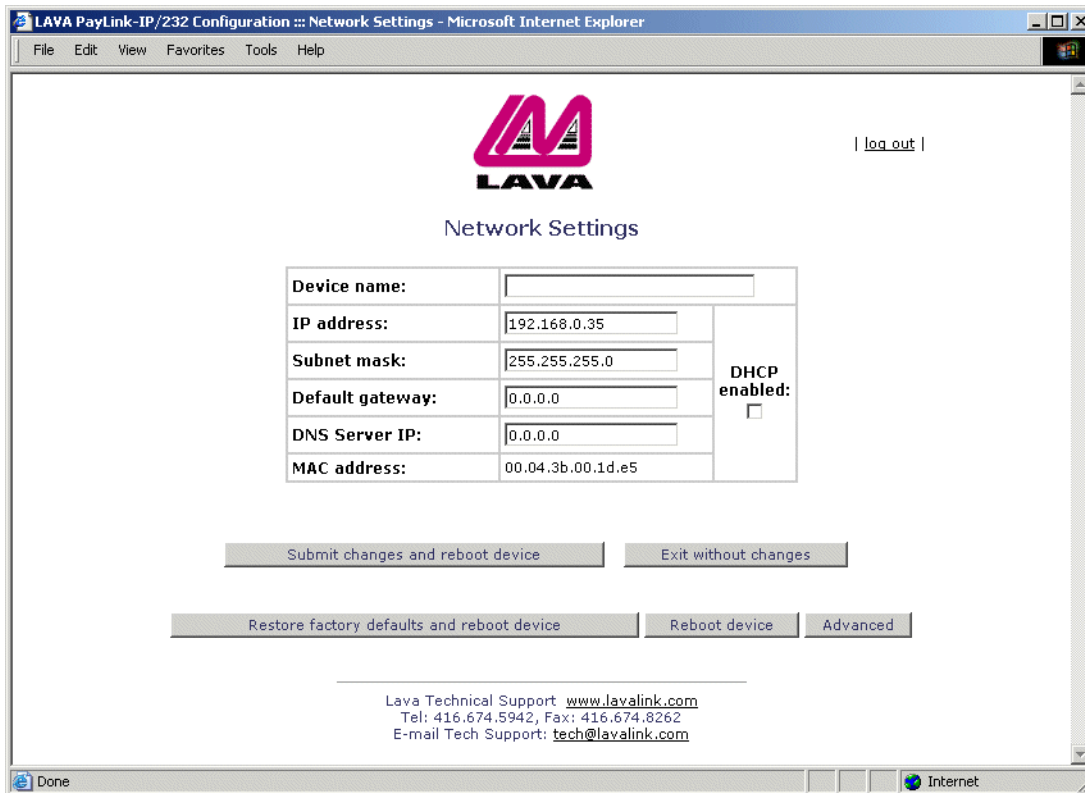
LAVA PayLink-IP/232 Configuration ::: Network Settings - Microsoft Internet Explorer

File Edit View Favorites Tools Help

LAVA

| log out |

Network Settings

| Device name: | | |
|---|---|---|
| IP address: | 192.168.0.35 | DHCP enabled: |
| Subnet mask: | 255.255.255.0 | |
| Default gateway: | 0.0.0.0 | |
| DNS Server IP: | 0.0.0.0 | |
| MAC address: | 00.04.3b.00.1d.e5 | |

Submit changes and reboot device

Exit without changes

Restore factory defaults and reboot device

Reboot device

Advanced

Lava Technical Support www.lavalink.com
Tel: 416.674.5942, Fax: 416.674.8262
E-mail Tech Support: tech@lavalink.com

Done

Internet